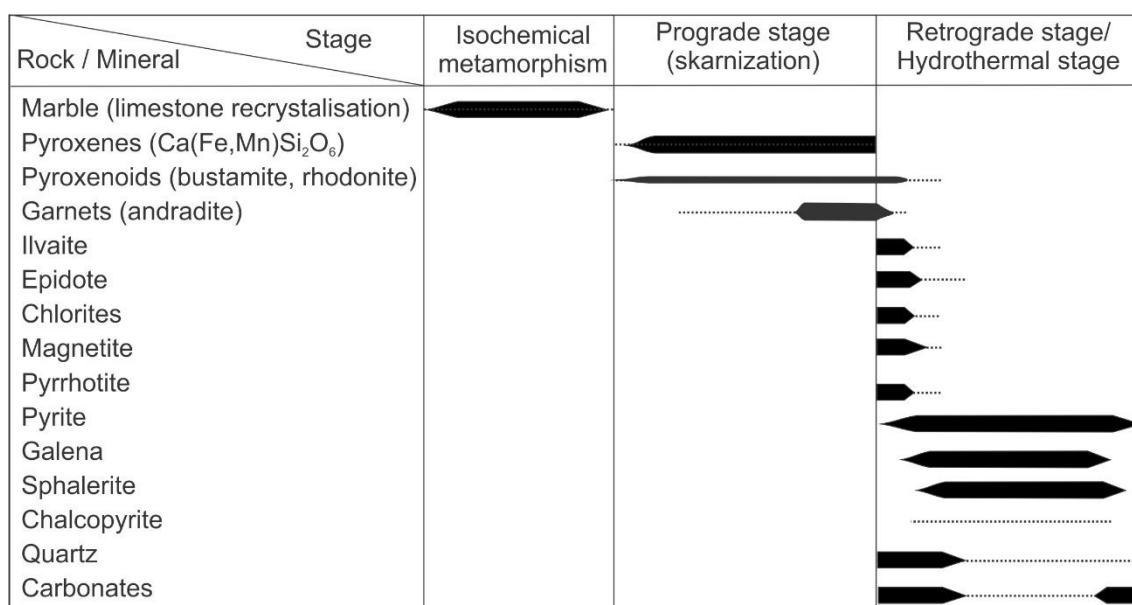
| Stage / Rock / Mineral | Isochemical metamorphism | Prograde stage (skarnization) | Retrograde stage/ Hydrothermal stage |
|---|---|---|---|
| Marble (limestone recrystalisation) | | | |
| Pyroxenes (Ca(Fe,Mn)$Si_2O_6$) | | | |
| Pyroxenoids (bustamite, rhodonite) | | | |
| Garnets (andradite) | | | |
| Ilvaite | | | |
| Epidote | | | |
| Chlorites | | | |
| Magnetite | | | |
| Pyrrhotite | | | |
| Pyrite | | | |
| Galena | | | |
| Sphalerite | | | |
| Chalcopyrite | | | |
| Quartz | | | |
| Carbonates | | | |